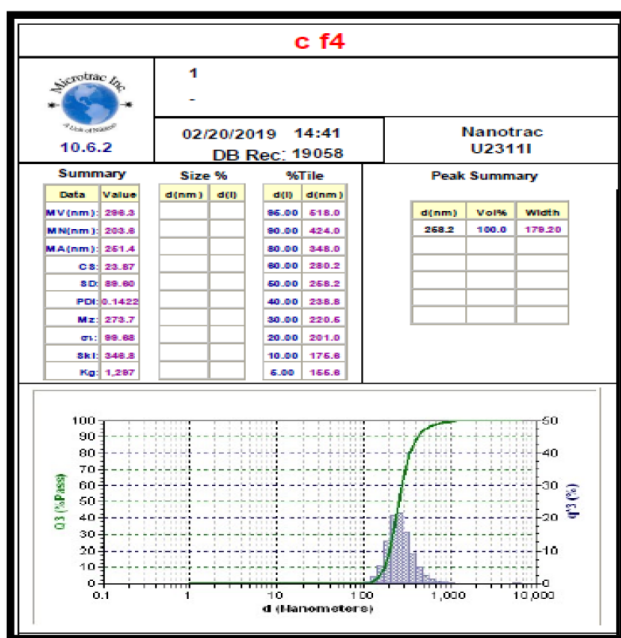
c f4

Microtrac Inc
A Life of Solutions
10.6.2

1
-

02/20/2019 14:41
DB Rec: 19058

Nanotrac
U2311I

Summary

| Data | Value |
|---|---|
| MV(nm): | 298.3 |
| MN(nm): | 203.8 |
| MA(nm): | 251.4 |
| CS: | 23.87 |
| SD: | 89.80 |
| PDI: | 0.1422 |
| Mz: | 273.7 |
| σi: | 99.68 |
| Ski: | 346.8 |
| Kg: | 1.297 |

Size %

| d(nm) | d(I) |
|---|---|
| | |

%Tile

| d(I) | d(nm) |
|---|---|
| 95.00 | 518.0 |
| 90.00 | 424.0 |
| 80.00 | 348.0 |
| 60.00 | 280.2 |
| 50.00 | 258.2 |
| 40.00 | 238.8 |
| 30.00 | 220.5 |
| 20.00 | 201.0 |
| 10.00 | 175.8 |
| 5.00 | 156.8 |

Peak Summary

| d(nm) | Vol% | Width |
|---|---|---|
| 268.2 | 100.0 | 179.20 |

100
90
80
70
60
50
40
30
20
10
0
Q3 (%Pass)
50
40
30
20
10
0
q3 (%)
0.1
1
10
100
1,000
10,000
d (Nanometers)